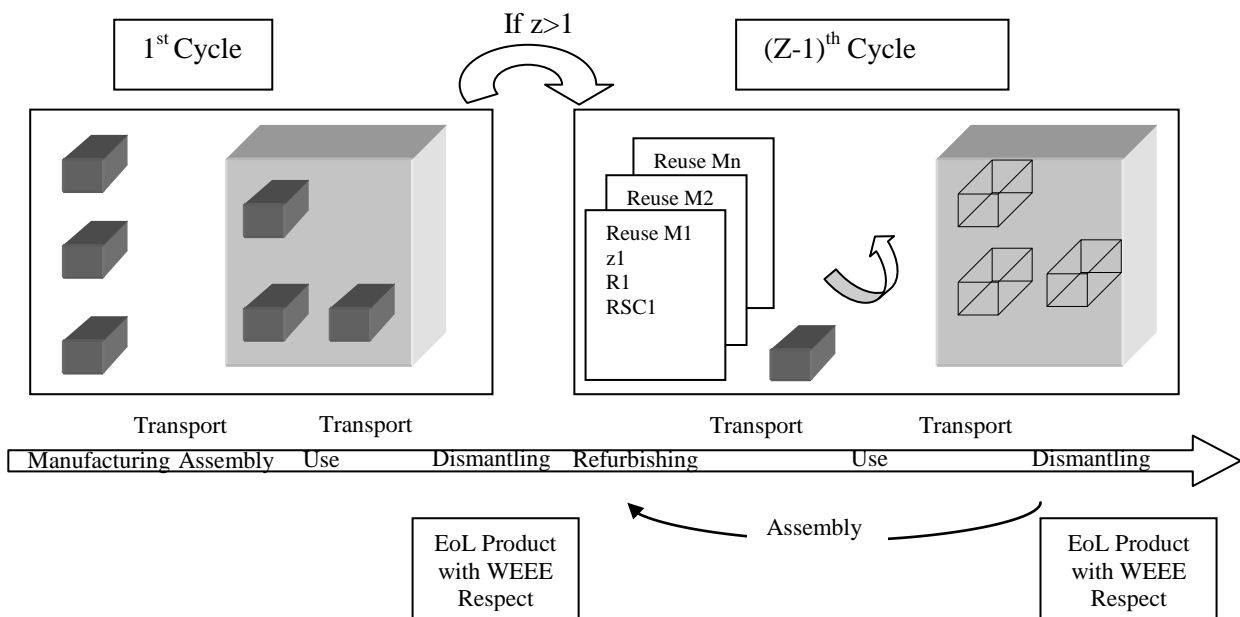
$1^{st}$ Cycle

If z>1

$(Z\text{-}1)^{th}$ Cycle

Reuse Mn

Reuse M2

Reuse M1
z1
R1
RSC1

Transport

Transport

Transport

Transport

Manufacturing Assembly Use Dismantling Refurbishing Use Dismantling

Assembly

EoL Product with WEEE Respect

EoL Product with WEEE Respect